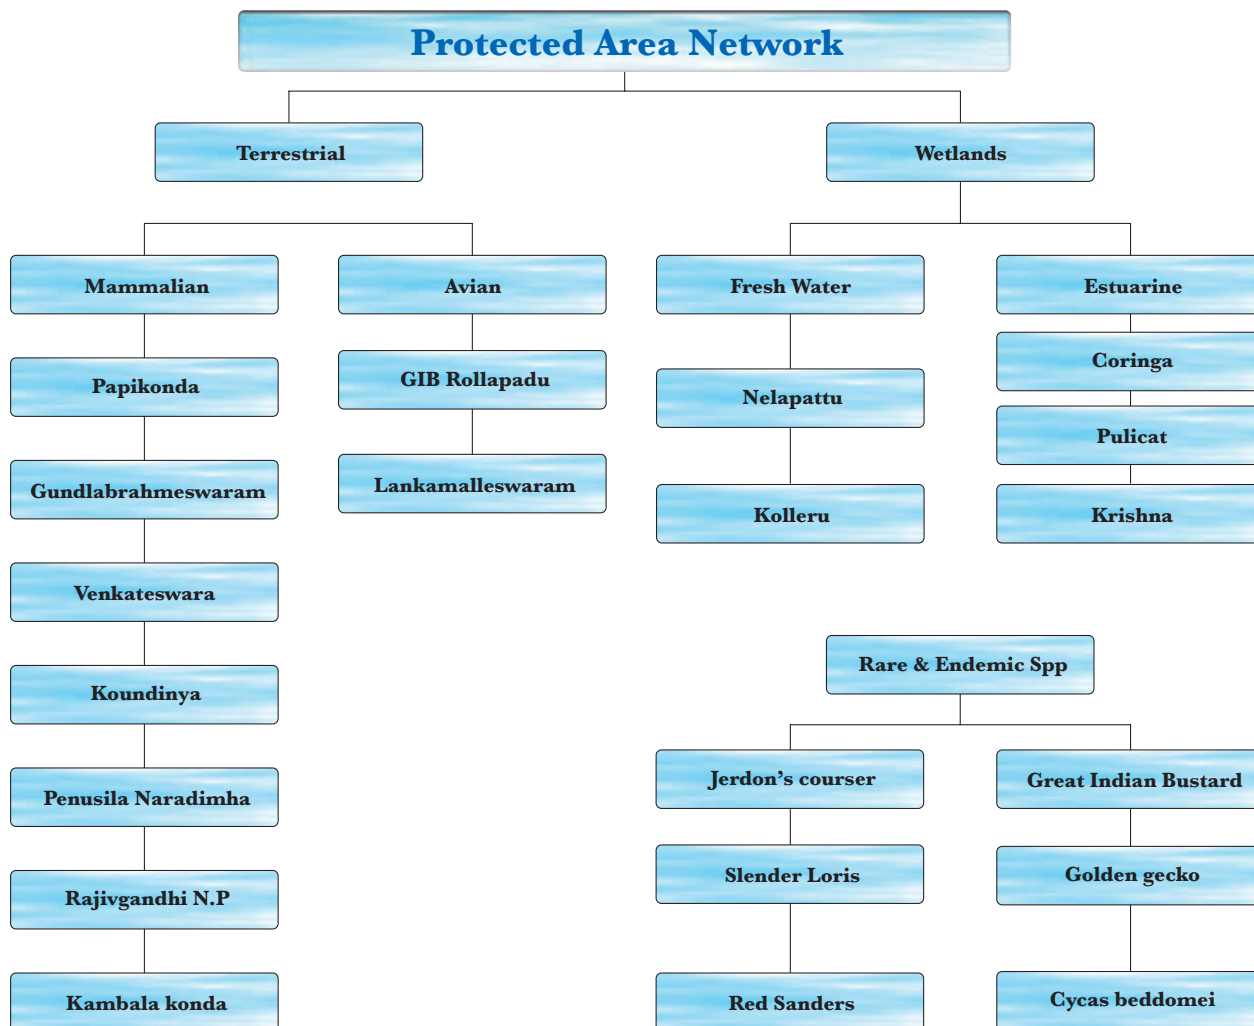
Protected Area Network

Terrestrial

Wetlands

Mammalian

Avian

Fresh Water

Estuarine

Papikonda

GIB Rollapadu

Nelapattu

Coringa

Pulicat

Gundlabrahmeswaram

Lankamalleswaram

Kolleru

Krishna

Venkateswara

Koundinya

Rare & Endemic Spp

Penusila Naradimha

Jerdon's courser

Great Indian Bustard

Rajivgandhi N.P

Slender Loris

Golden gecko

Kambala konda

Red Sanders

Cycas beddomei